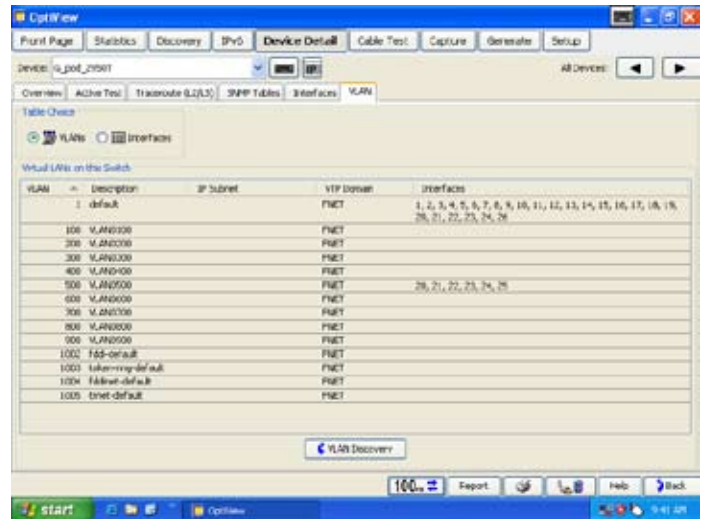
OptiView

Front Page | Statistics | Discovery | IPv6 | Device Detail | Cable Test | Capture | Generate | Setup

Device: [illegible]_pod_29507

All Devices:

Overview | Active Test | Traceroute (L2/L3) | SNMP Tables | Interfaces | VLAN

Table Choice

VLANs | Interfaces

Virtual LANs on this Switch

| VLAN | Description | IP Subnet | VTP Domain | Interfaces |
|---|---|---|---|---|
| 1 | default | | FNET | 1, 2, 3, 4, 5, 6, 7, 8, 9, 10, 11, 12, 13, 14, 15, 16, 17, 18, 19, 20, 21, 22, 23, 24, 26 |
| 100 | VLAN0100 | | FNET | |
| 200 | VLAN0200 | | FNET | |
| 300 | VLAN0300 | | FNET | |
| 400 | VLAN0400 | | FNET | |
| 500 | VLAN0500 | | FNET | 20, 21, 22, 23, 24, 25 |
| 600 | VLAN0600 | | FNET | |
| 700 | VLAN0700 | | FNET | |
| 800 | VLAN0800 | | FNET | |
| 900 | VLAN0900 | | FNET | |
| 1002 | fddi-default | | FNET | |
| 1003 | token-ring-default | | FNET | |
| 1004 | fddinet-default | | FNET | |
| 1005 | trnet-default | | FNET | |

VLAN Discovery

100 | Report | Help | Back

start | OptiView | 9:41 AM